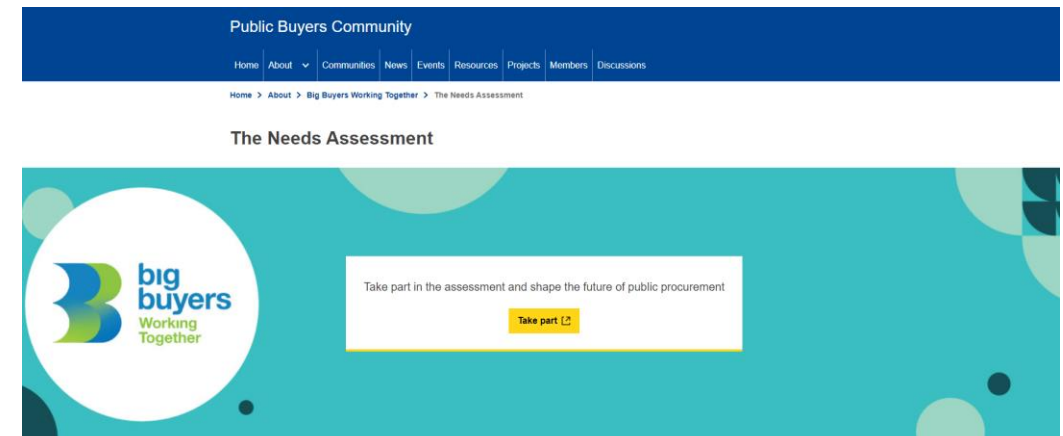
Public Buyers Community

Home About Communities News Events Resources Projects Members Discussions

Home > About > Big Buyers Working Together > The Needs Assessment

The Needs Assessment

big buyers Working Together

Take part in the assessment and shape the future of public procurement

Take part